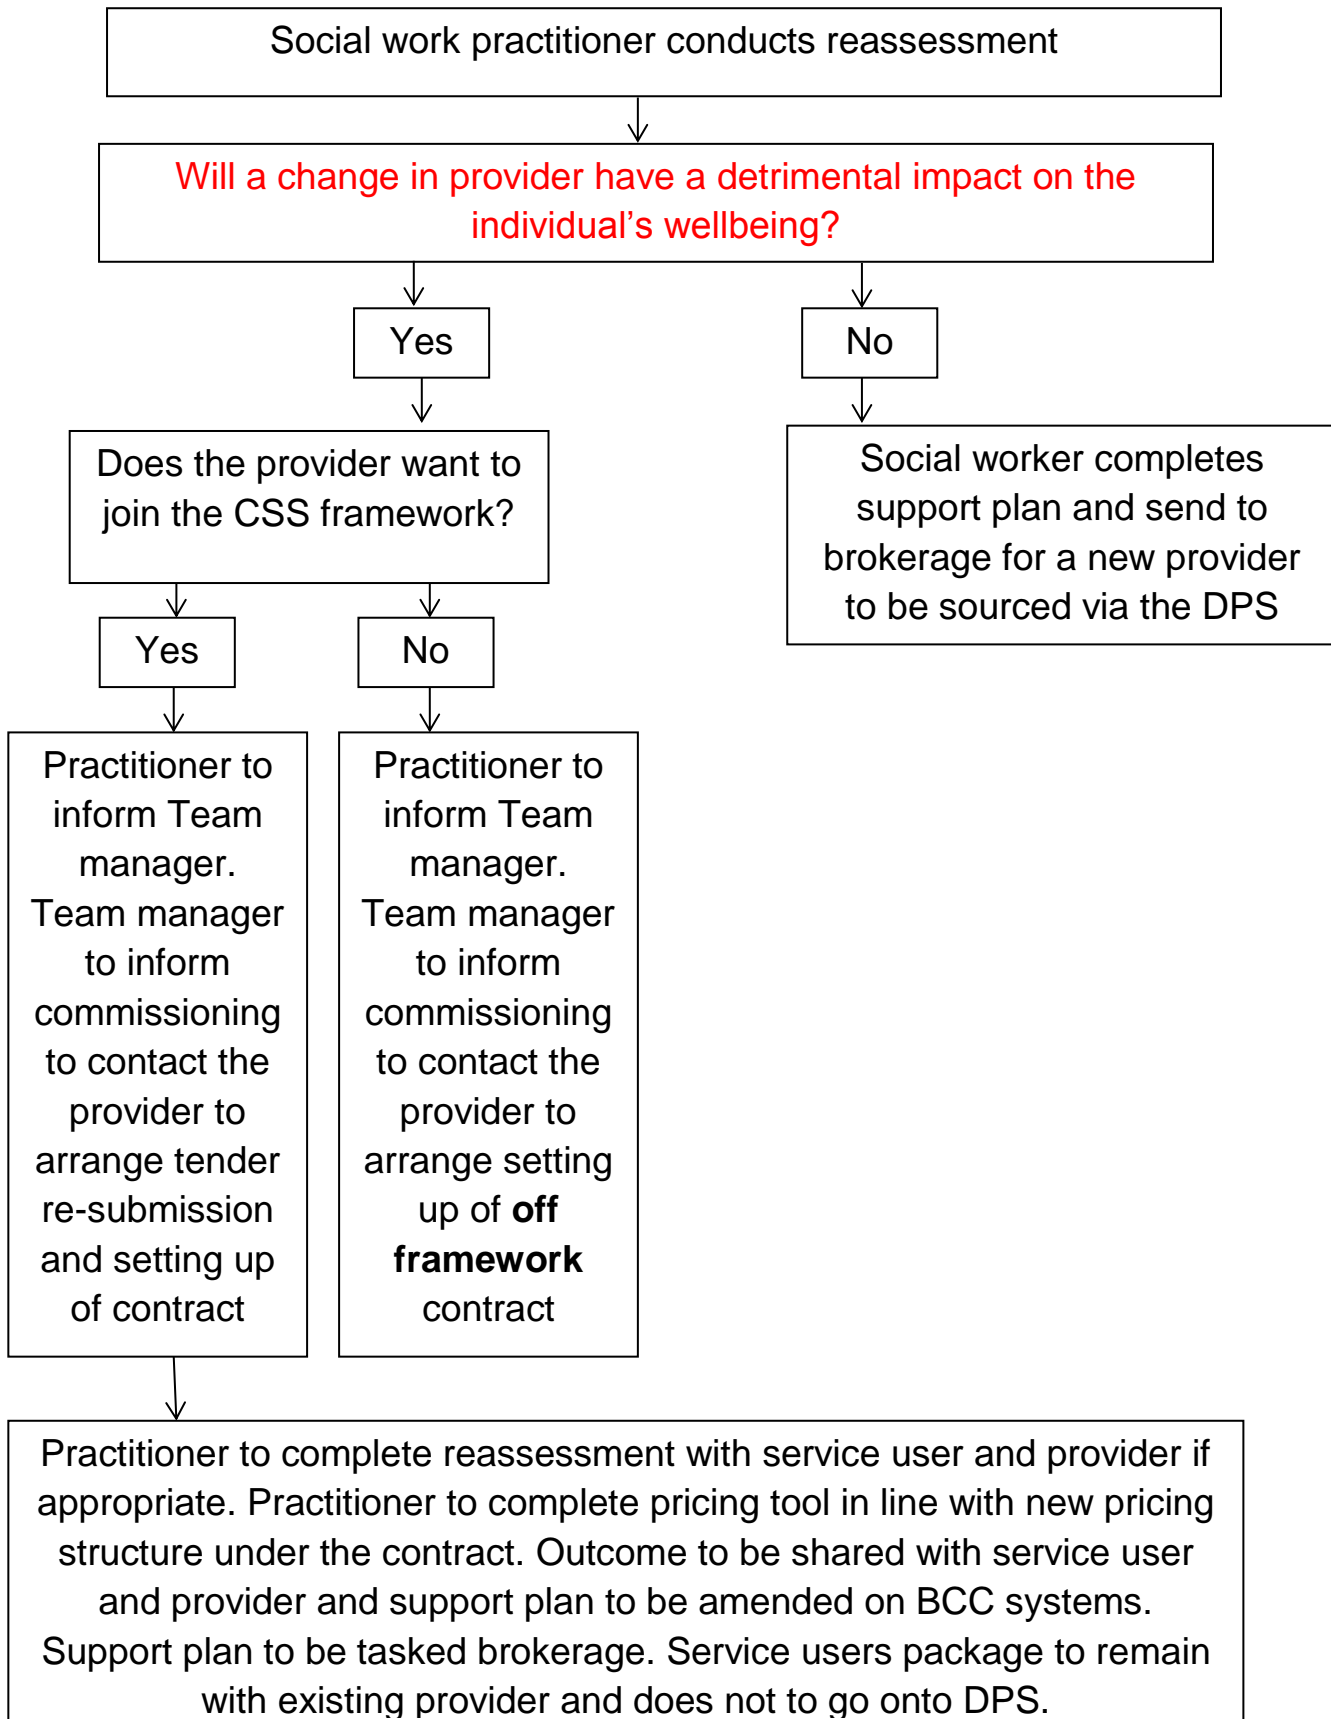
Social work practitioner conducts reassessment

Will a change in provider have a detrimental impact on the individual’s wellbeing?

Yes

No

Does the provider want to join the CSS framework?

Social worker completes support plan and send to brokerage for a new provider to be sourced via the DPS

Yes

No

Practitioner to inform Team manager. Team manager to inform commissioning to contact the provider to arrange tender re-submission and setting up of contract

Practitioner to inform Team manager. Team manager to inform commissioning to contact the provider to arrange setting up of **off framework** contract

Practitioner to complete reassessment with service user and provider if appropriate. Practitioner to complete pricing tool in line with new pricing structure under the contract. Outcome to be shared with service user and provider and support plan to be amended on BCC systems. Support plan to be tasked brokerage. Service users package to remain with existing provider and does not to go onto DPS.